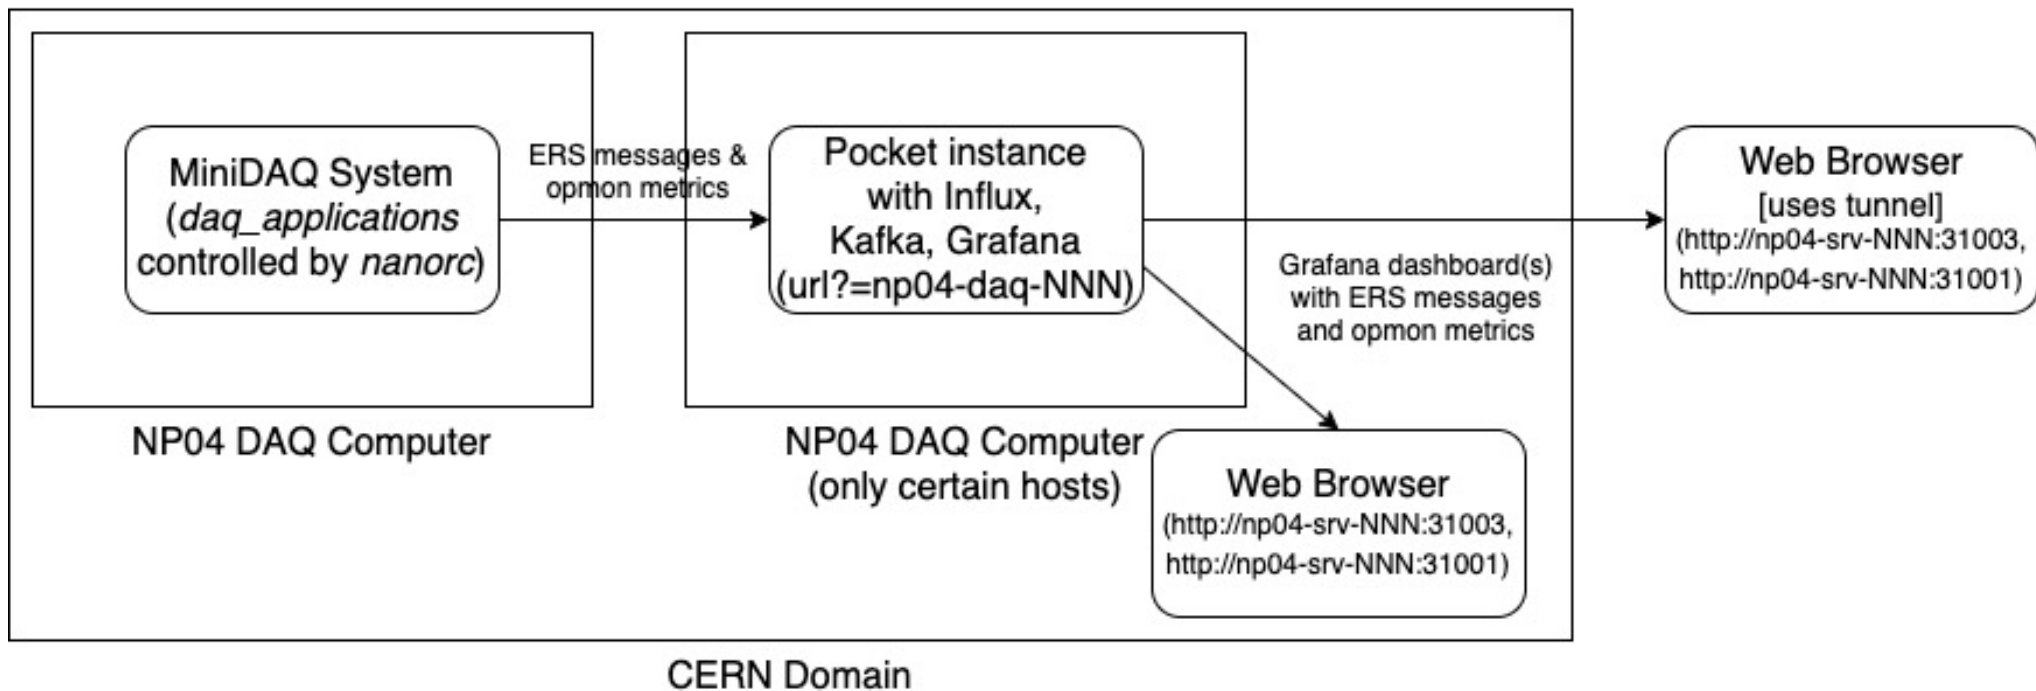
MiniDAQ System (daq_applications controlled by nanorc)

ERS messages & opmon metrics

Pocket instance with Influx, Kafka, Grafana (url?=np04-daq-NNN)

Web Browser [uses tunnel] (http://np04-srv-NNN:31003, http://np04-srv-NNN:31001)

Grafana dashboard(s) with ERS messages and opmon metrics

NP04 DAQ Computer

NP04 DAQ Computer (only certain hosts)

Web Browser (http://np04-srv-NNN:31003, http://np04-srv-NNN:31001)

CERN Domain